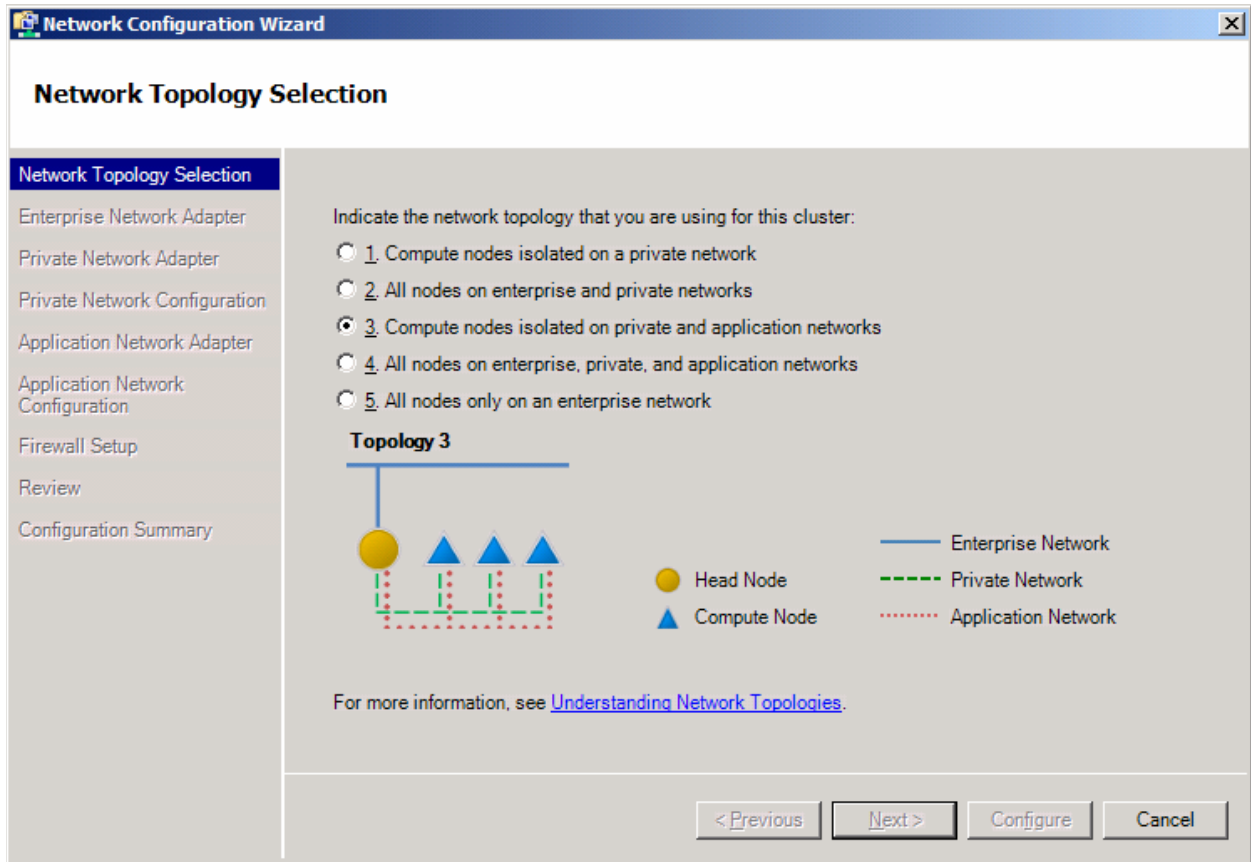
Network Configuration Wizard

Network Topology Selection

Network Topology Selection
Enterprise Network Adapter
Private Network Adapter
Private Network Configuration
Application Network Adapter
Application Network Configuration
Firewall Setup
Review
Configuration Summary

Indicate the network topology that you are using for this cluster:

1. Compute nodes isolated on a private network
2. All nodes on enterprise and private networks
3. Compute nodes isolated on private and application networks
4. All nodes on enterprise, private, and application networks
5. All nodes only on an enterprise network

Topology 3

Head Node
Compute Node
Enterprise Network
Private Network
Application Network

For more information, see Understanding Network Topologies.

< Previous
Next >
Configure
Cancel